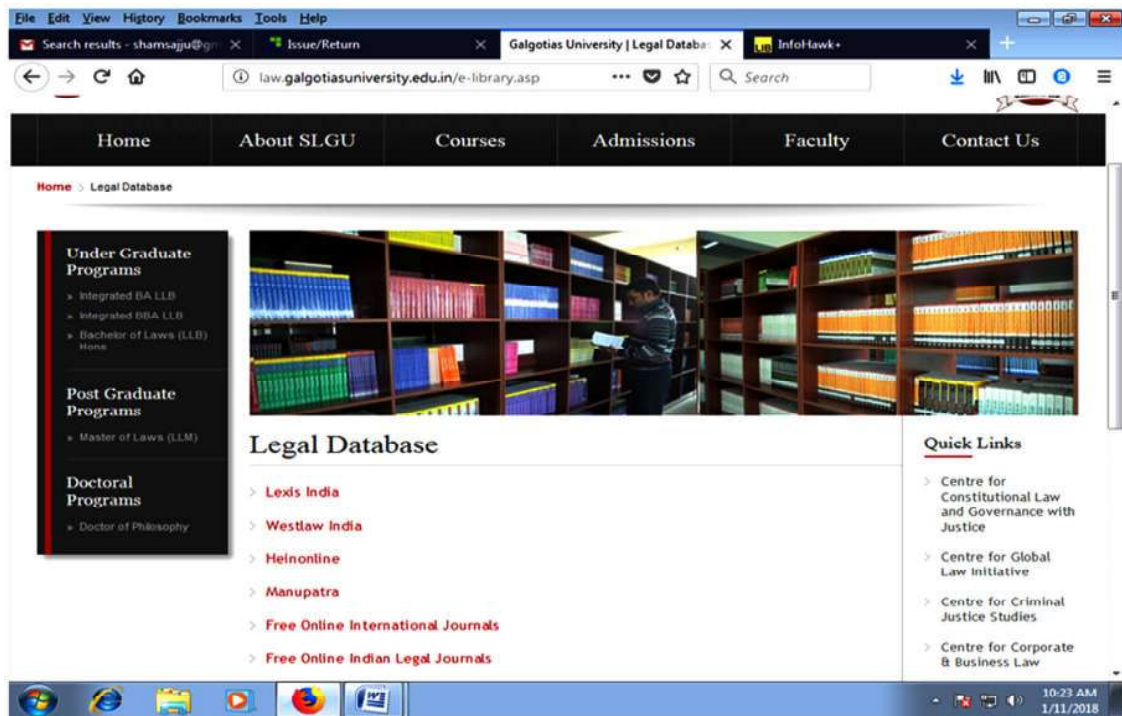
File Edit View History Bookmarks Tools Help

Search results - shamsajju@gm ×
Issue/Return ×
Galgotias University | Legal Databa ×
InfoHawk+ ×

law.galgotiasuniversity.edu.in/e-library.asp

Search

Home
About SLGU
Courses
Admissions
Faculty
Contact Us

Home > Legal Database

Under Graduate Programs
» Integrated BA LLB
» Integrated BBA LLB
» Bachelor of Laws (LLB) Hons

Post Graduate Programs
» Master of Laws (LLM)

Doctoral Programs
» Doctor of Philosophy

Legal Database

> Lexis India
> Westlaw India
> Heinonline
> Manupatra
> Free Online International Journals
> Free Online Indian Legal Journals

Quick Links

> Centre for Constitutional Law and Governance with Justice
> Centre for Global Law Initiative
> Centre for Criminal Justice Studies
> Centre for Corporate & Business Law

10:23 AM
1/11/2018